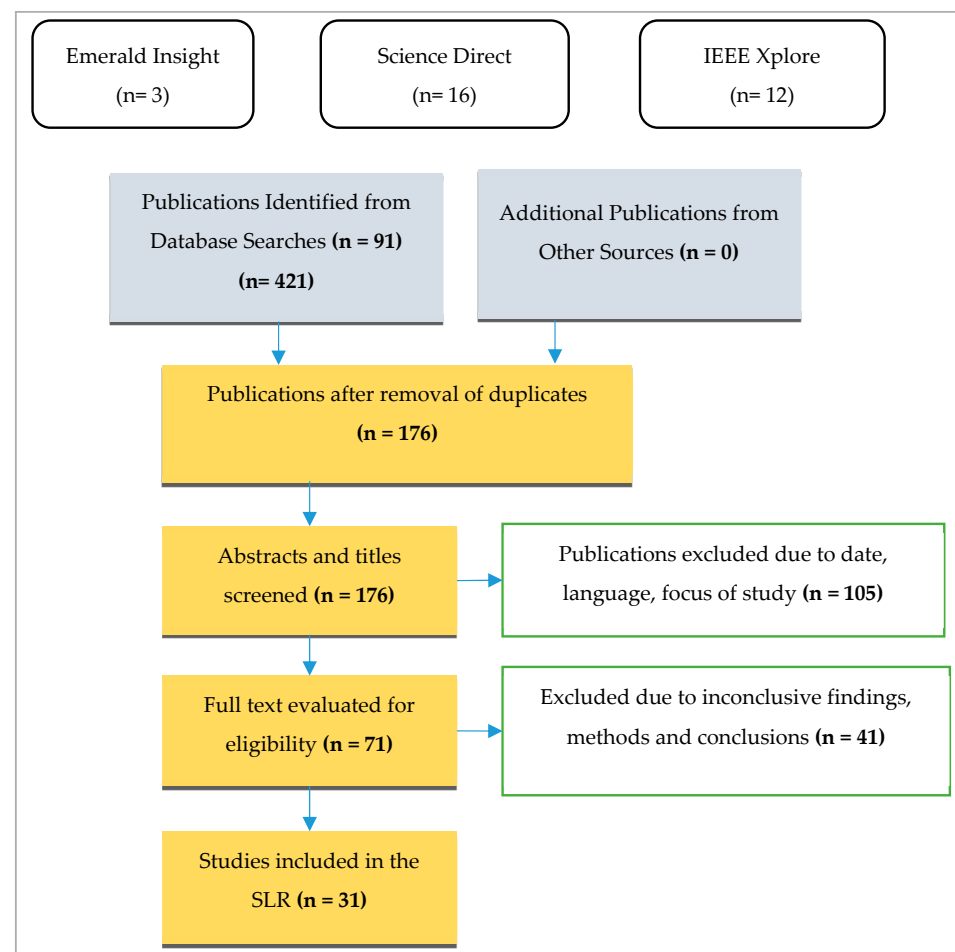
Emerald Insight
(n= 3)

Science Direct
(n= 16)

IEEE Xplore
(n= 12)

Publications Identified from Database Searches **(n = 91)**
**(n= 421)**

Additional Publications from Other Sources **(n = 0)**

Publications after removal of duplicates
**(n = 176)**

Abstracts and titles screened **(n = 176)**

Publications excluded due to date, language, focus of study **(n = 105)**

Full text evaluated for eligibility **(n = 71)**

Excluded due to inconclusive findings, methods and conclusions **(n = 41)**

Studies included in the SLR **(n = 31)**